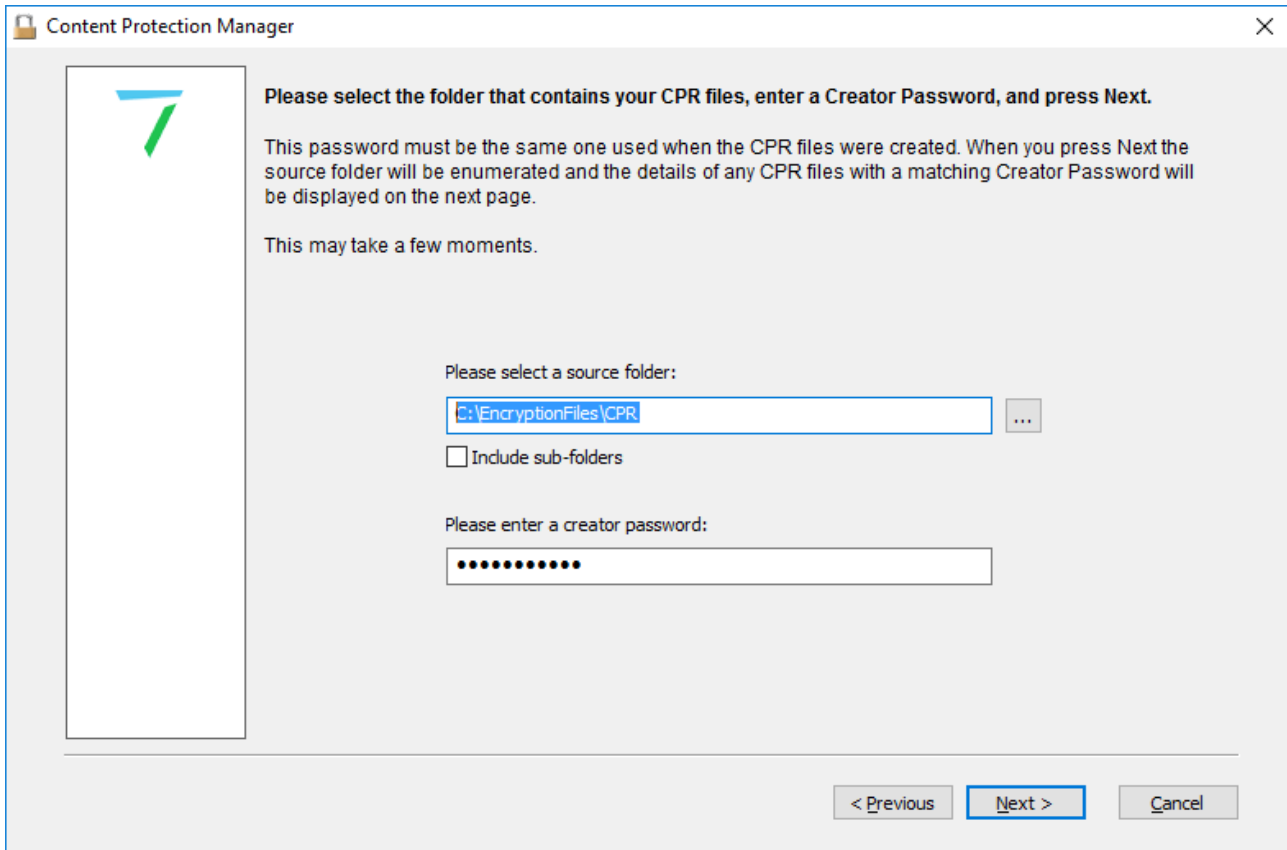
Content Protection Manager

Please select the folder that contains your CPR files, enter a Creator Password, and press Next.

This password must be the same one used when the CPR files were created. When you press Next the source folder will be enumerated and the details of any CPR files with a matching Creator Password will be displayed on the next page.

This may take a few moments.

Please select a source folder:

C:\EncryptionFiles\CPR

...

Include sub-folders

Please enter a creator password:

••••••••••••

< Previous

Next >

Cancel